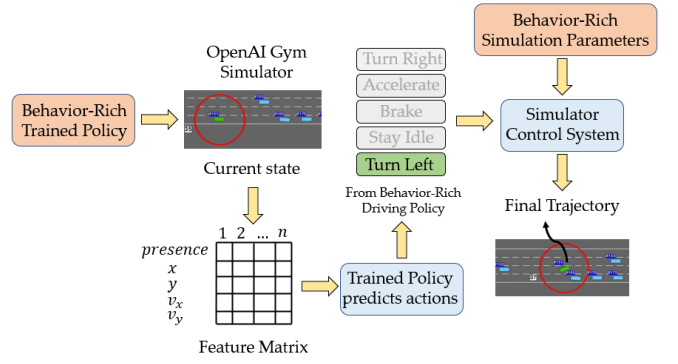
Behavior-Rich Trained Policy

OpenAI Gym Simulator

Current state

1 2 ... $n$

$presence$
$x$
$y$
$v_x$
$v_y$

Feature Matrix

Trained Policy predicts actions

Turn Right
Accelerate
Brake
Stay Idle
Turn Left

From Behavior-Rich Driving Policy

Behavior-Rich Simulation Parameters

Simulator Control System

Final Trajectory